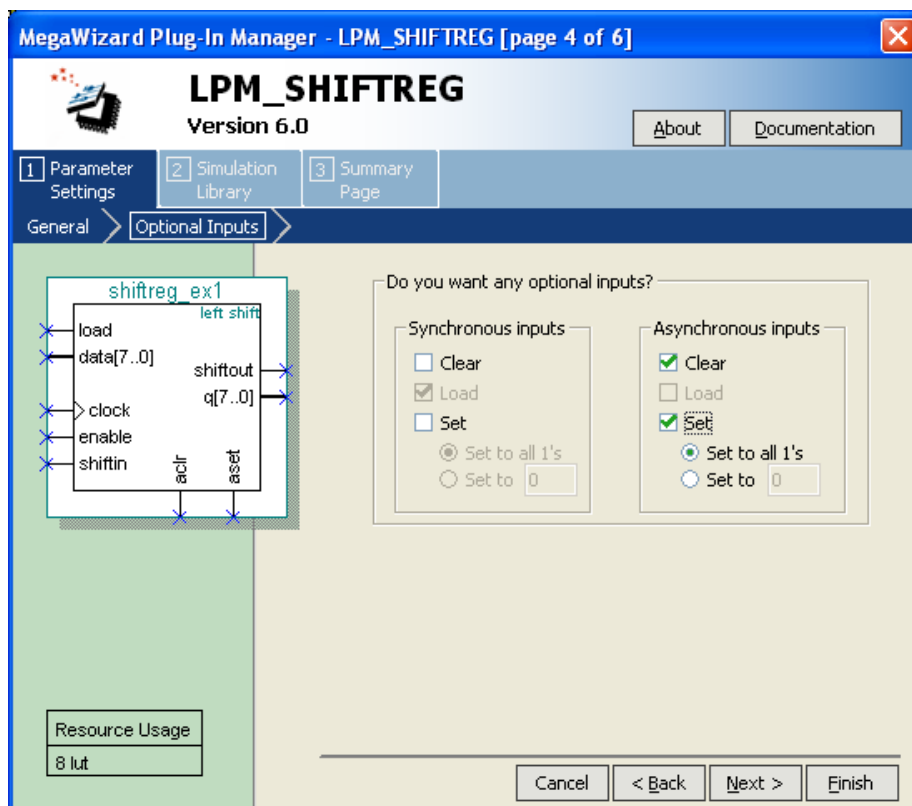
MegaWizard Plug-In Manager - LPM_SHIFTREG [page 4 of 6]

LPM_SHIFTREG
Version 6.0

About
Documentation

1 Parameter Settings
2 Simulation Library
3 Summary Page

General
Optional Inputs

shiftreg_ex1
left shift
load
data[7..0]
shiftout
q[7..0]
clock
enable
shiftin
aclr
aset

Do you want any optional inputs?

Synchronous inputs
Clear
Load
Set
Set to all 1's
Set to 0

Asynchronous inputs
Clear
Load
Set
Set to all 1's
Set to 0

Resource Usage
8 lut

Cancel
< Back
Next >
Finish